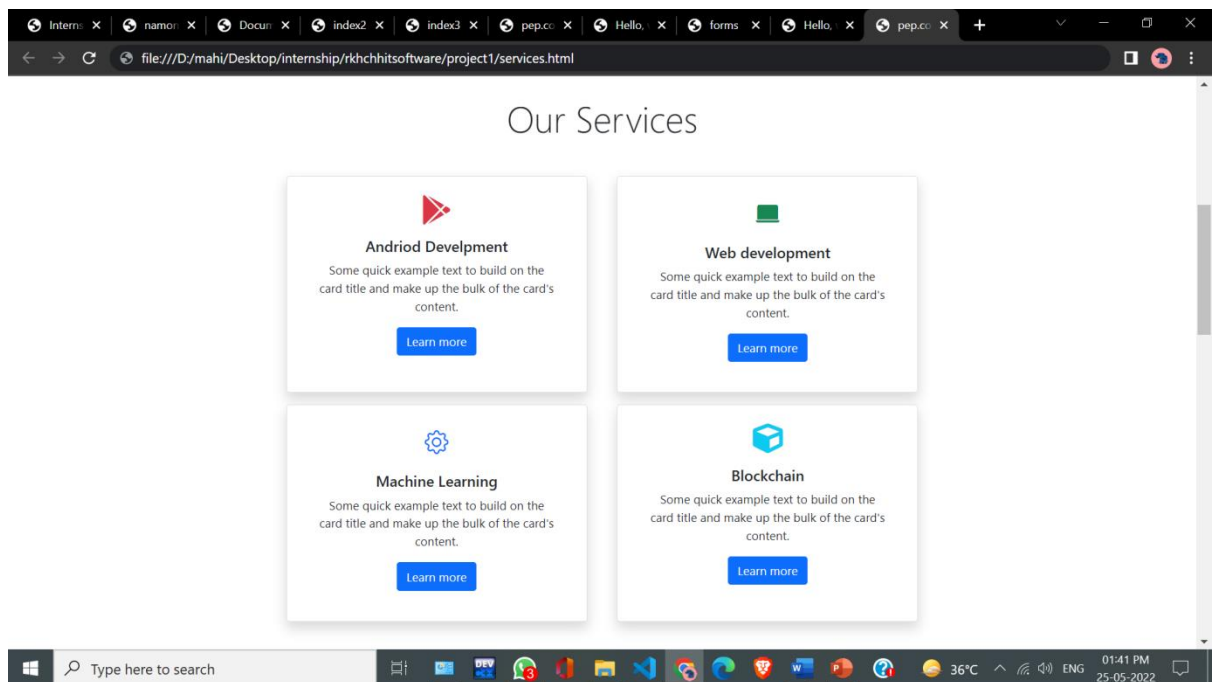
Interns ×
namon ×
Docum ×
index2 ×
index3 ×
pep.co ×
Hello, ×
forms ×
Hello, ×
pep.co ×

file:///D:/mahi/Desktop/internship/rkhchhitsoftware/project1/services.html

Our Services

Andriod Develpment

Some quick example text to build on the card title and make up the bulk of the card's content.

Learn more

Web development

Some quick example text to build on the card title and make up the bulk of the card's content.

Learn more

Machine Learning

Some quick example text to build on the card title and make up the bulk of the card's content.

Learn more

Blockchain

Some quick example text to build on the card title and make up the bulk of the card's content.

Learn more

Type here to search

DEV

3

36°C ENG 01:41 PM 25-05-2022